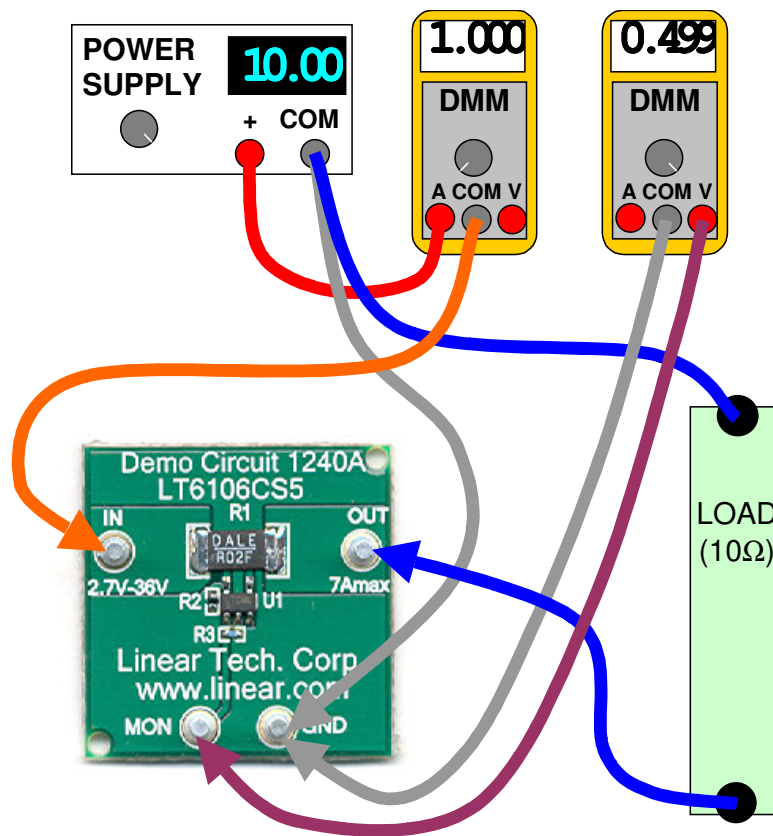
POWER SUPPLY

10.00

+ COM

1.000

DMM

A COM V

0.499

DMM

A COM V

Demo Circuit 1240A
LT6106CS5

IN

R1

OUT

DALE
R02F

2.7V-36V

7Amax

R2

U1

R3

Linear Tech. Corp
www.linear.com

MON

GND

LOAD
(10Ω)